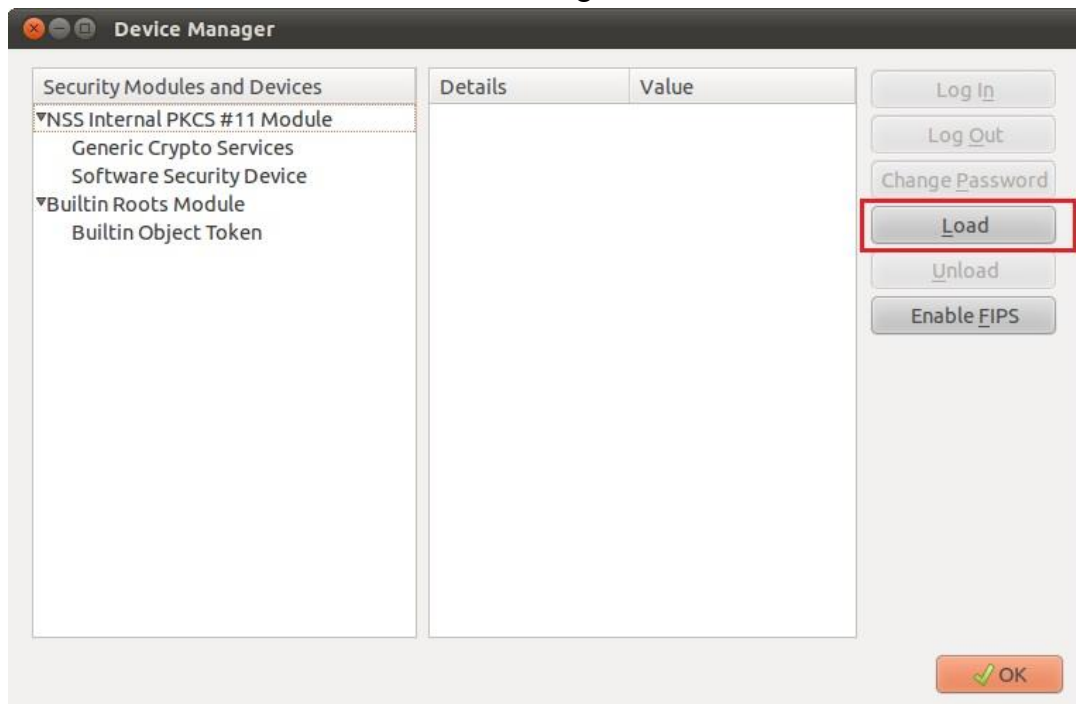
Device Manager

| Security Modules and Devices |
|---|
| NSS Internal PKCS #11 Module |
| Generic Crypto Services |
| Software Security Device |
| Builtin Roots Module |
| Builtin Object Token |

| Details | Value |
|---|---|

Log In
Log Out
Change Password
Load
Unload
Enable FIPS

OK